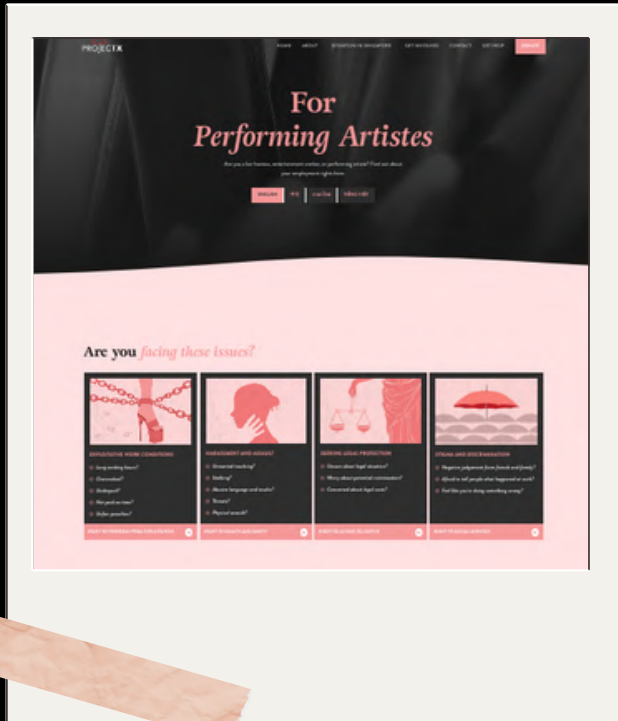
PROJECT X

HOME ABOUT SITUATION IN SINGAPORE GET INVOLVED CONTACT GET HELP DONATE

For
Performing Artistes

Are you a live hostess, entertainment worker, or performing artiste? Find out about your employment rights here.

ENGLISH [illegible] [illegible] TIẾNG VIỆT

Are you facing these issues?

EXPLOITATIVE WORK CONDITIONS

Long working hours?
Overworked?
Underpaid?
Not paid on time?
Unfair penalties?

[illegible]

HARASSMENT AND ABUSE

Unwanted touching?
Stalking?
Abusive language and insults?
Threats?
Physical assault?

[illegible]

SEEKING LEGAL PROTECTION

Unsure about legal situation?
Worry about potential contravention?
Concerned about legal costs?

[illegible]

STIGMA AND DISCRIMINATION

Negative judgement from friends and family?
Afraid to tell people what happened at work?
Feel like you're doing something wrong?

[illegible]